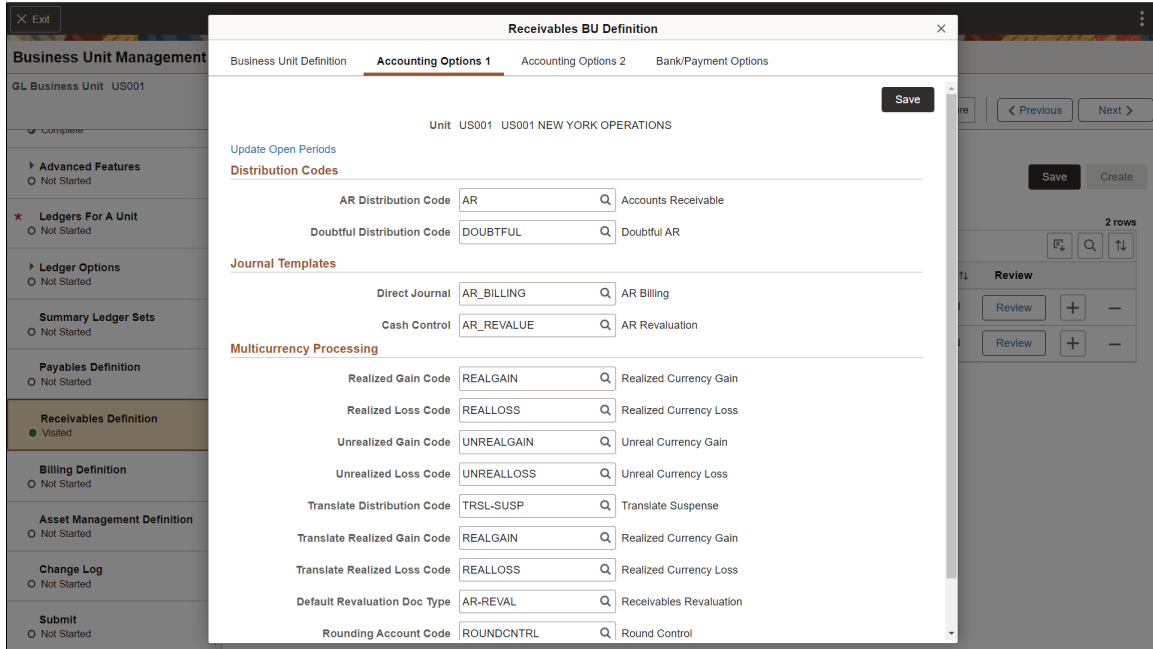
Exit

Business Unit Management

GL Business Unit US001

Complete

Advanced Features
Not Started

Ledgers For A Unit
Not Started

Ledger Options
Not Started

Summary Ledger Sets
Not Started

Payables Definition
Not Started

Receivables Definition
Visited

Billing Definition
Not Started

Asset Management Definition
Not Started

Change Log
Not Started

Submit
Not Started

Previous
Next
Save
Create
2 rows
Review
Review
Review

Receivables BU Definition

Business Unit Definition | Accounting Options 1 | Accounting Options 2 | Bank/Payment Options

Save

Unit US001 US001 NEW YORK OPERATIONS

Update Open Periods

Distribution Codes

AR Distribution Code AR Accounts Receivable
Doubtful Distribution Code DOUBTFUL Doubtful AR

Journal Templates

Direct Journal AR_BILLING AR Billing
Cash Control AR_REVALUE AR Revaluation

Multicurrency Processing

Realized Gain Code REALGAIN Realized Currency Gain
Realized Loss Code REALLOSS Realized Currency Loss
Unrealized Gain Code UNREALGAIN Unreal Currency Gain
Unrealized Loss Code UNREALLOSS Unreal Currency Loss
Translate Distribution Code TRSL-SUSP Translate Suspense
Translate Realized Gain Code REALGAIN Realized Currency Gain
Translate Realized Loss Code REALLOSS Realized Currency Loss
Default Revaluation Doc Type AR-REVAL Receivables Revaluation
Rounding Account Code ROUNDCNTRL Round Control